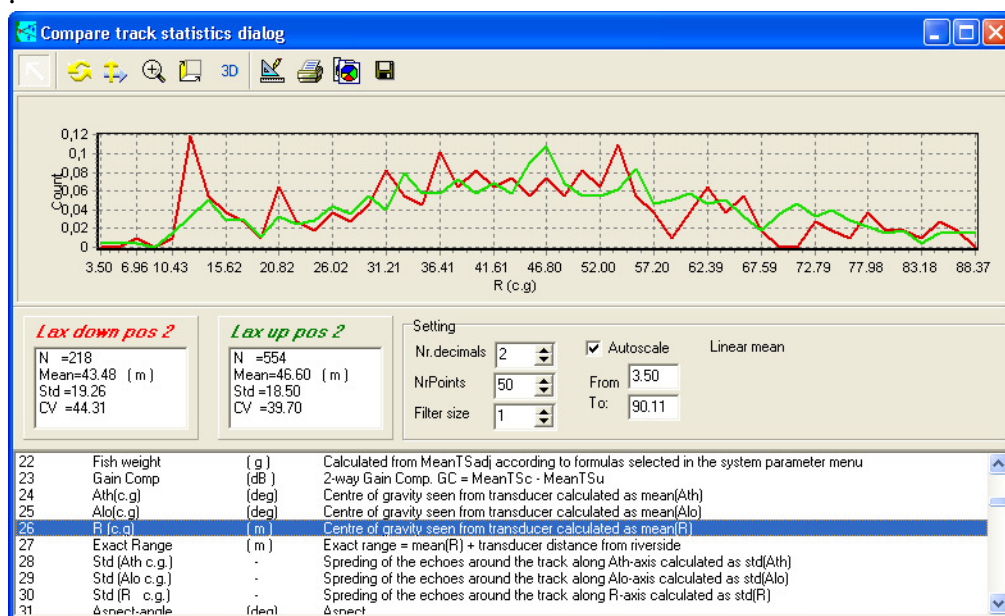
Compare track statistics dialog

3D

0,12
0,1
0,08
0,06
0,04
0,02
0
Count

3.50 6.96 10.43 15.62 20.82 26.02 31.21 36.41 41.61 46.80 52.00 57.20 62.39 67.59 72.79 77.98 83.18 88.37
R (c.g)

Lax down pos 2
N =218
Mean=43.48 ( m )
Std =19.26
CV =44.31

Lax up pos 2
N =554
Mean=46.60 ( m )
Std =18.50
CV =39.70

Setting
Nr.decimals 2
NrPoints 50
Filter size 1
Autoscale
Linear mean
From 3.50
To: 90.11

| | | | |
|---|---|---|---|
| 22 | Fish weight | ( g ) | Calculated from MeanTSadj according to formulas selected in the system parameter menu |
| 23 | Gain Comp | (dB ) | 2-way Gain Comp. GC = MeanTSc - MeanTSu |
| 24 | Ath(c.g) | (deg) | Centre of gravity seen from transducer calculated as mean(Ath) |
| 25 | Alo(c.g) | (deg) | Centre of gravity seen from transducer calculated as mean(Alo) |
| 26 | R (c.g) | ( m ) | Centre of gravity seen from transducer calculated as mean(R) |
| 27 | Exact Range | ( m ) | Exact range = mean(R) + transducer distance from riverside |
| 28 | Std (Ath c.g.) | - | Spreding of the echoes around the track along Ath-axis calculated as std(Ath) |
| 29 | Std (Alo c.g.) | - | Spreding of the echoes around the track along Alo-axis calculated as std(Alo) |
| 30 | Std (R c.g.) | - | Spreding of the echoes around the track along R-axis calculated as std(R) |
| 31 | Aspect-angle | (deg) | Aspect |